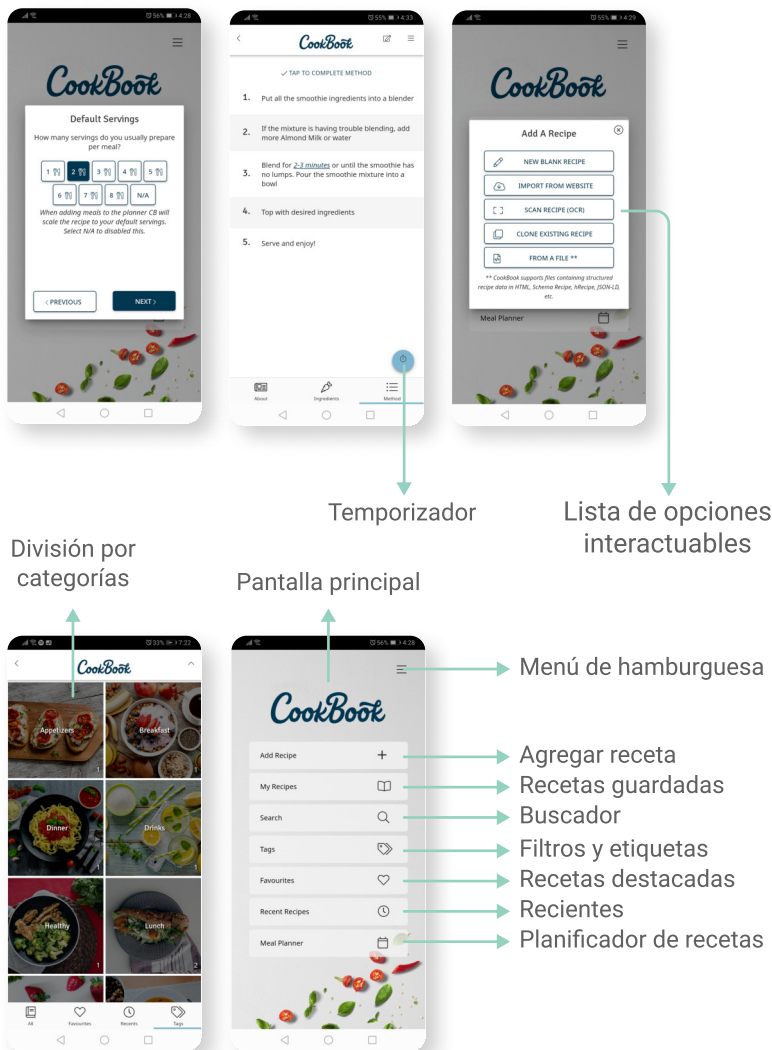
56% 4:28

CookBook

Default Servings

How many servings do you usually prepare per meal?

1 | 2 | 3 | 4 | 5

6 | 7 | 8 | N/A

When adding meals to the planner CB will scale the recipe to your default servings. Select N/A to disabled this.

‹ PREVIOUS

NEXT ›

55% 4:33

CookBook

✓ TAP TO COMPLETE METHOD

1. Put all the smoothie ingredients into a blender

2. If the mixture is having trouble blending, add more Almond Milk or water

3. Blend for 2-3 minutes or until the smoothie has no lumps. Pour the smoothie mixture into a bowl

4. Top with desired ingredients

5. Serve and enjoy!

About

Ingredients

Method

55% 4:29

CookBook

Add A Recipe

NEW BLANK RECIPE

IMPORT FROM WEBSITE

SCAN RECIPE (OCR)

CLONE EXISTING RECIPE

FROM A FILE **

** CookBook supports files containing structured recipe data in HTML, Schema Recipe, hRecipe, JSON-LD, etc.

Meal Planner

Temporizador

Lista de opciones interactuables

División por categorías

Pantalla principal

33% 7:22

CookBook

Appetizers

Breakfast

Dinner

Drinks

Healthy

Lunch

All

Favourites

Recents

Tags

56% 4:28

CookBook

Add Recipe

My Recipes

Search

Tags

Favourites

Recent Recipes

Meal Planner

Menú de hamburguesa

Agregar receta

Recetas guardadas

Buscador

Filtros y etiquetas

Recetas destacadas

Recientes

Planificador de recetas